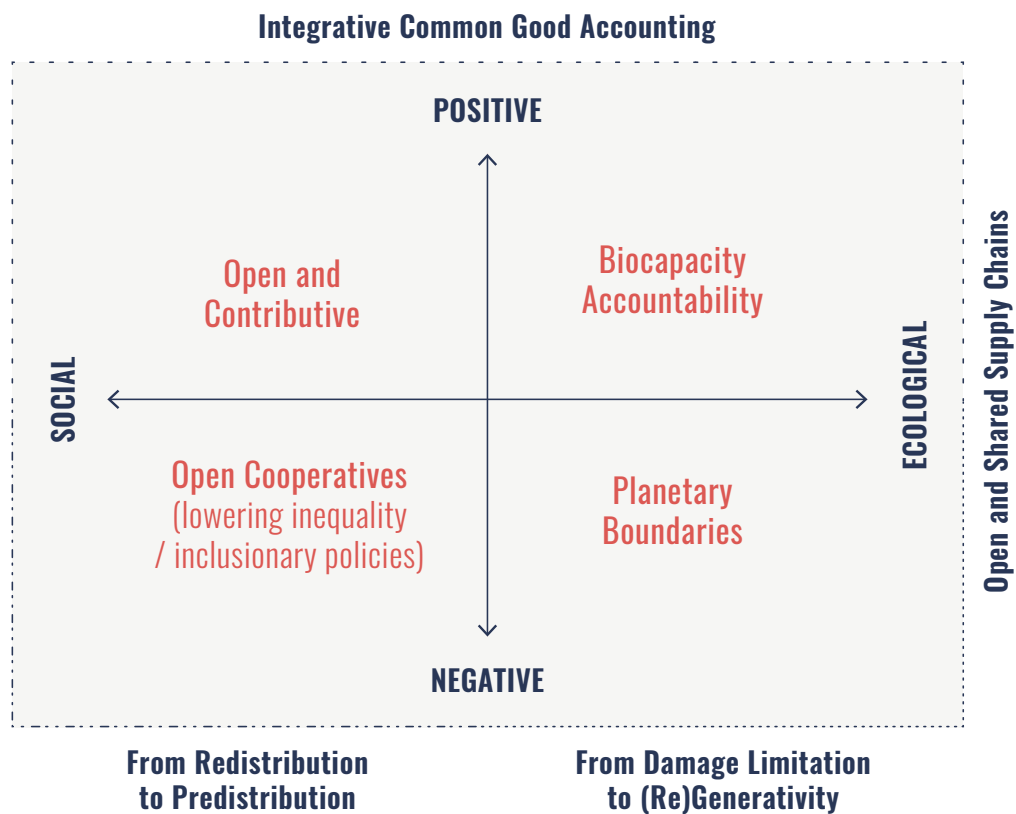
Integrative Common Good Accounting

POSITIVE

Open and Contributive

Biocapacity Accountability

SOCIAL

ECOLOGICAL

Open and Shared Supply Chains

Open Cooperatives (lowering inequality / inclusionary policies)

Planetary Boundaries

NEGATIVE

From Redistribution to Predistribution

From Damage Limitation to (Re)Generativity